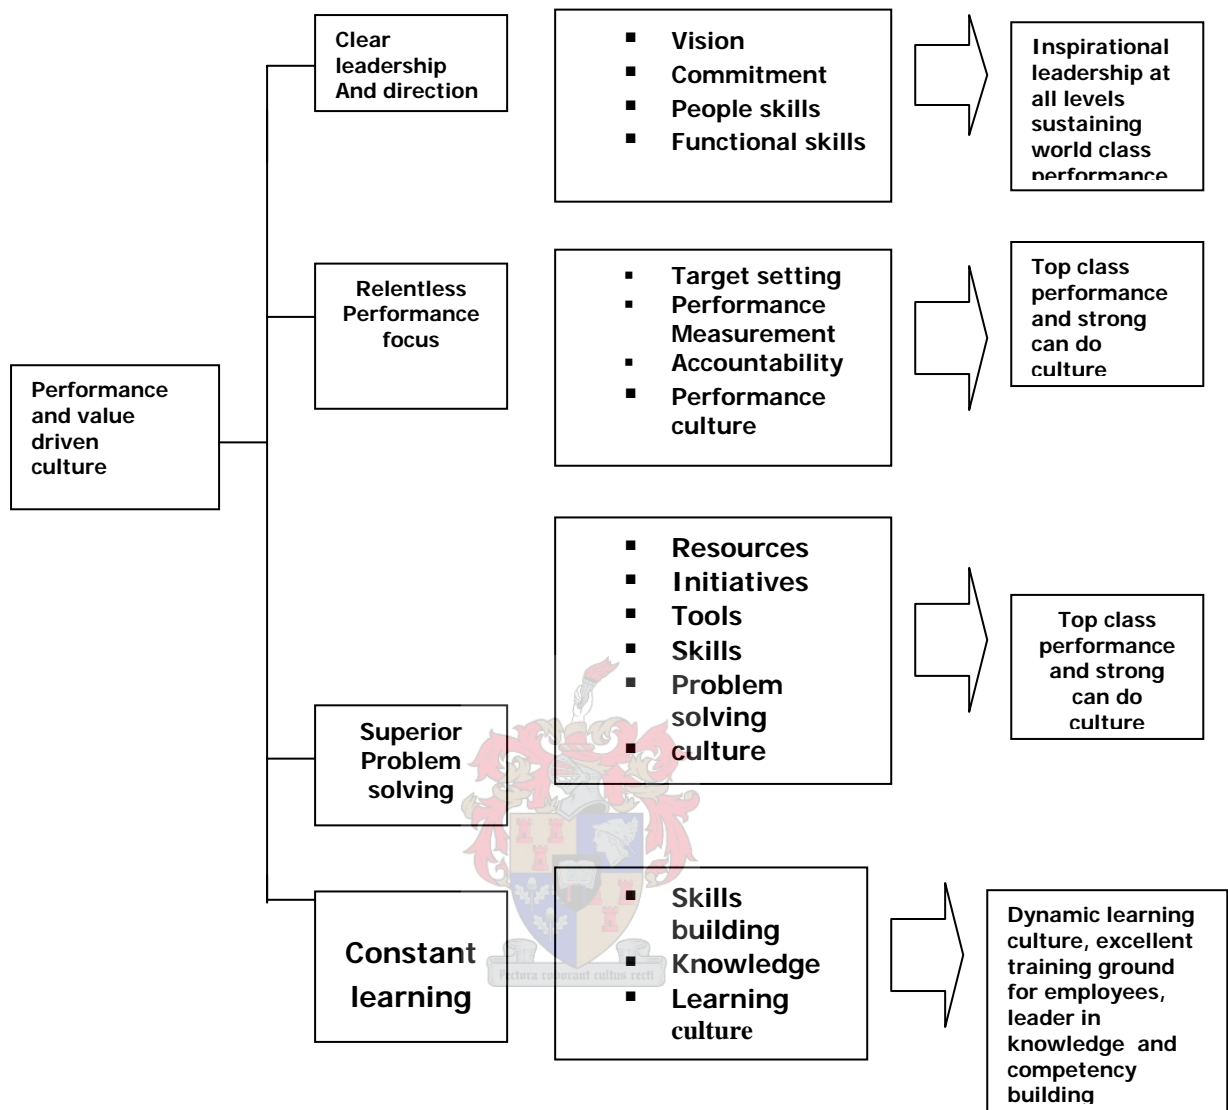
Performance and value driven culture

Clear leadership And direction

- Vision
- Commitment
- People skills
- Functional skills

Inspirational leadership at all levels sustaining world class performance

Relentless Performance focus

- Target setting
- Performance Measurement
- Accountability
- Performance culture

Top class performance and strong can do culture

Superior Problem solving

- Resources
- Initiatives
- Tools
- Skills
- Problem solving culture

Top class performance and strong can do culture

Constant learning

- Skills building
- Knowledge
- Learning culture

Dynamic learning culture, excellent training ground for employees, leader in knowledge and competency building

Pectora roborant cultus recti